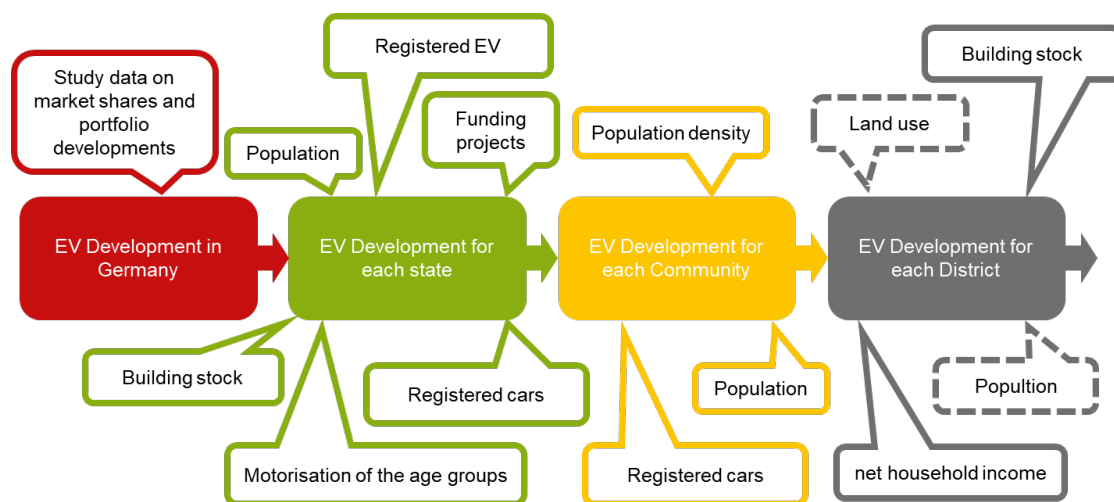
Study data on market shares and portfolio developments

Population

Registered EV

Funding projects

Population density

Land use

Building stock

EV Development in Germany

EV Development for each state

EV Development for each Community

EV Development for each District

Building stock

Registered cars

Population

Popultion

Motorisation of the age groups

Registered cars

net household income